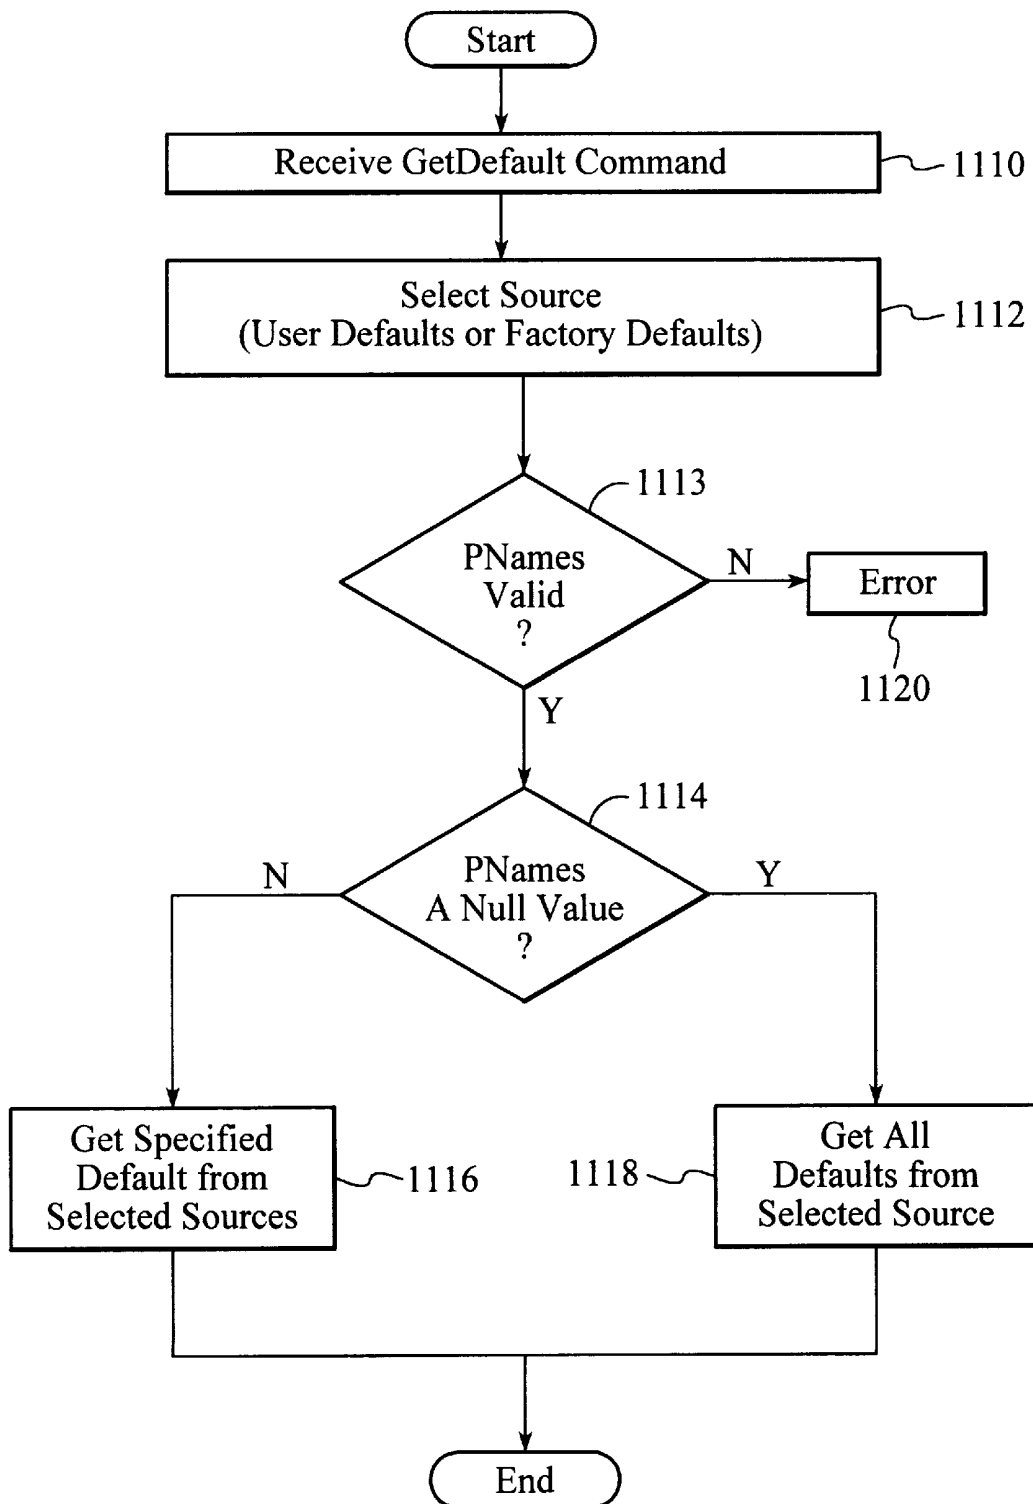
Start

Receive GetDefault Command

1110

Select Source
(User Defaults or Factory Defaults)

1112

1113

PNames
Valid
?

N

Error

1120

Y

1114

N

PNames
A Null Value
?

Y

Get Specified
Default from
Selected Sources

1116

1118

Get All
Defaults from
Selected Source

End